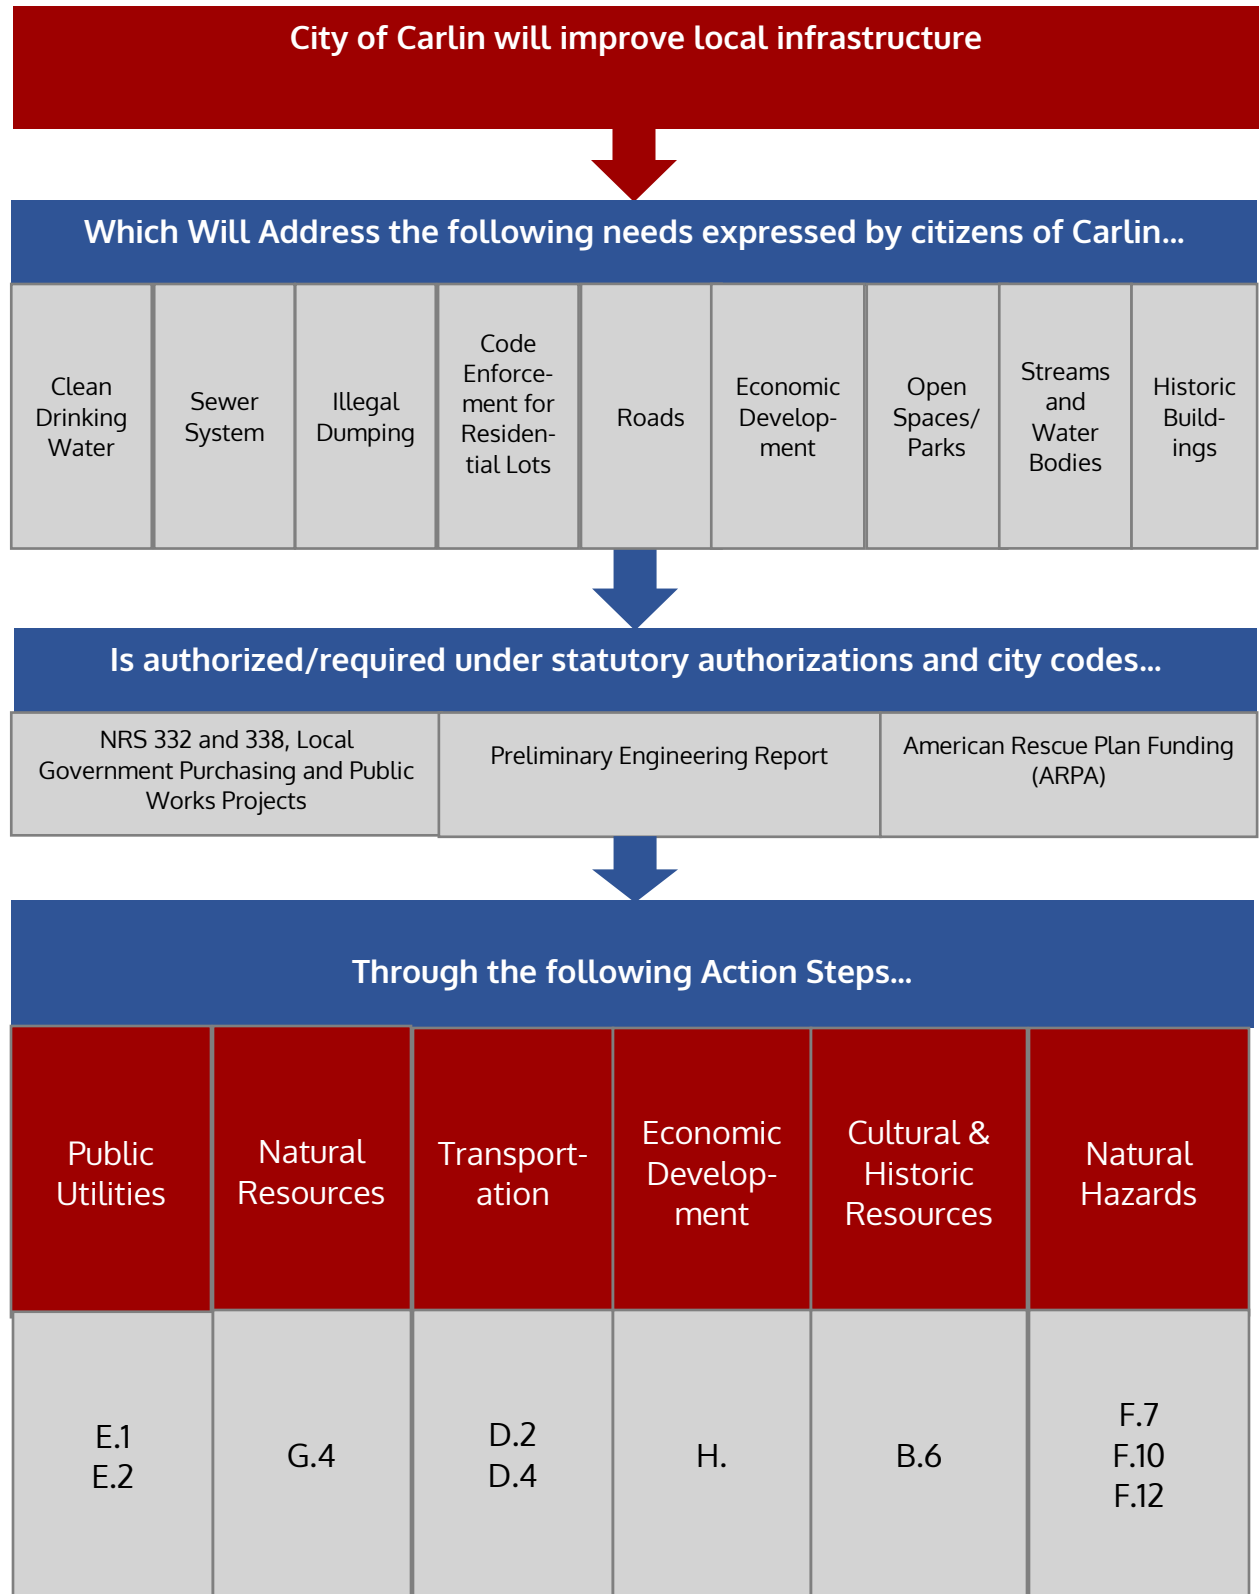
City of Carlin will improve local infrastructure

Which Will Address the following needs expressed by citizens of Carlin...

| Clean Drinking Water | Sewer System | Illegal Dumping | Code Enforcement for Residential Lots | Roads | Economic Development | Open Spaces/ Parks | Streams and Water Bodies | Historic Buildings |
|---|---|---|---|---|---|---|---|---|

Is authorized/required under statutory authorizations and city codes...

| NRS 332 and 338, Local Government Purchasing and Public Works Projects | Preliminary Engineering Report | American Rescue Plan Funding (ARPA) |
|---|---|---|

Through the following Action Steps...

| Public Utilities | Natural Resources | Transportation | Economic Development | Cultural & Historic Resources | Natural Hazards |
|---|---|---|---|---|---|
| E.1 E.2 | G.4 | D.2 D.4 | H. | B.6 | F.7 F.10 F.12 |